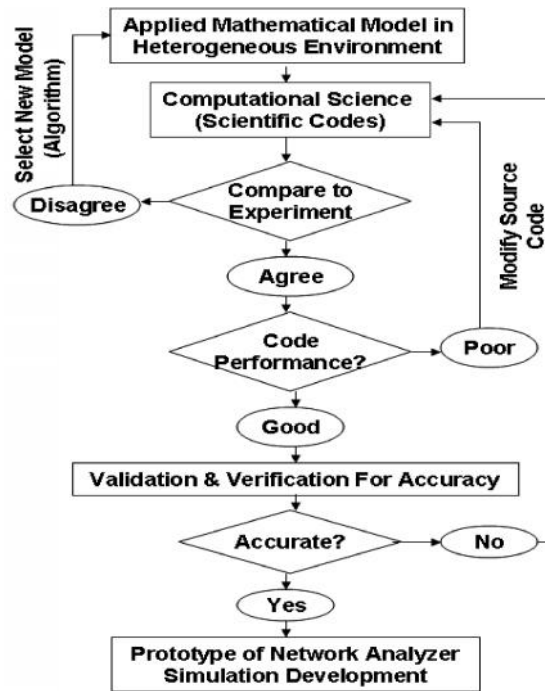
Applied Mathematical Model in Heterogeneous Environment

Select New Model (Algorithm)

Computational Science (Scientific Codes)

Compare to Experiment

Disagree

Modify Source Code

Agree

Code Performance?

Poor

Good

Validation & Verification For Accuracy

Accurate?

No

Yes

Prototype of Network Analyzer Simulation Development